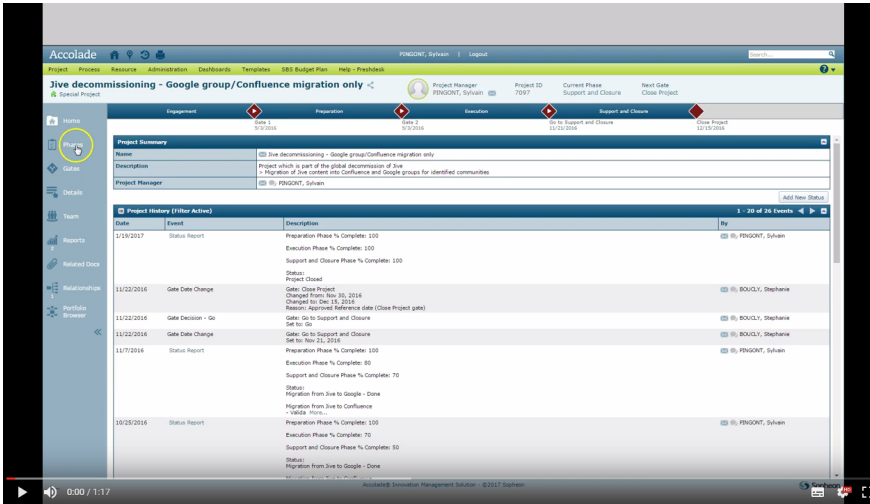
Accolade

PINGONT, Sylvain | Logout

Search...

Project Process Resource Administration Dashboards Templates SBS Budget Plan Help - Freshdesk

Jive decommissioning - Google group/Confluence migration only
Special Project

Project Manager
PINGONT, Sylvain

Project ID
7097

Current Phase
Support and Closure

Next Gate
Close Project

Engagement
Gate 1
5/3/2016
Preparation
Gate 2
5/3/2016
Execution
Go to Support and Closure
11/21/2016
Support and Closure
Close Project
12/15/2016

Home
Phases
Gates
Details
Team
Reports
Related Docs
Relationships
Portfolio Browser

Project Summary

| Name | Jive decommissioning - Google group/Confluence migration only |
|---|---|
| Description | Project which is part of the global decommission of Jive > Migration of Jive content into Confluence and Google groups for identified communities |
| Project Manager | PINGONT, Sylvain |

Add New Status

Project History (Filter Active)
1 - 20 of 26 Events

| Date | Event | Description | By |
|---|---|---|---|
| 1/19/2017 | Status Report | Preparation Phase % Complete: 100<br>Execution Phase % Complete: 100<br>Support and Closure Phase % Complete: 100<br>Status:<br>Project Closed | PINGONT, Sylvain |
| 11/22/2016 | Gate Date Change | Gate: Close Project<br>Changed from: Nov 30, 2016<br>Changed to: Dec 15, 2016<br>Reason: Approved Reference date (Close Project gate) | BOUCLY, Stephanie |
| 11/22/2016 | Gate Decision - Go | Gate: Go to Support and Closure<br>Set to: Go | BOUCLY, Stephanie |
| 11/22/2016 | Gate Date Change | Gate: Go to Support and Closure<br>Set to: Nov 21, 2016 | BOUCLY, Stephanie |
| 11/7/2016 | Status Report | Preparation Phase % Complete: 100<br>Execution Phase % Complete: 80<br>Support and Closure Phase % Complete: 70<br>Status:<br>Migration from Jive to Google - Done<br>Migration from Jive to Confluence - Valida More... | PINGONT, Sylvain |
| 10/25/2016 | Status Report | Preparation Phase % Complete: 100<br>Execution Phase % Complete: 70<br>Support and Closure Phase % Complete: 50<br>Status:<br>Migration from Jive to Google - Done | PINGONT, Sylvain |

Accolade® Innovation Management Solution - ©2017 Sopheon

0:00 / 1:17